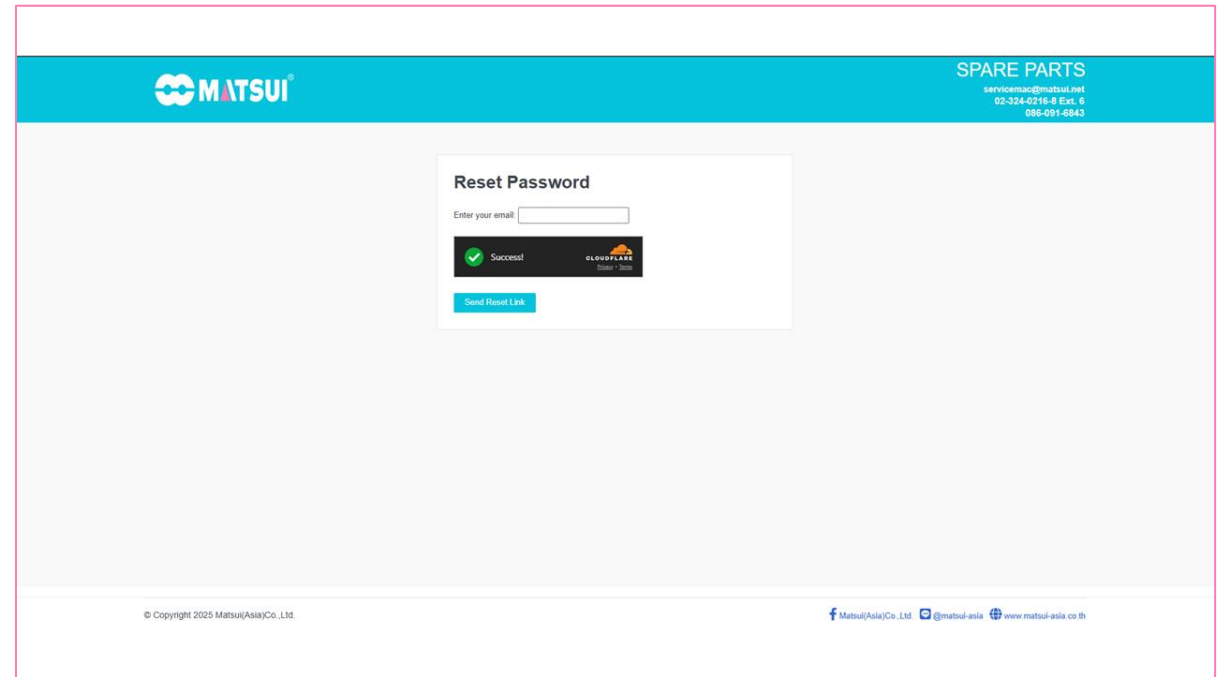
MATSUI®

SPARE PARTS
servicemac@matsui.net
02-324-0216-8 Ext. 6
086-091-6843

Reset Password

Enter your email:

Success!

CLOUDFLARE
Privacy • Terms

Send Reset Link

© Copyright 2025 Matsui(Asia)Co.,Ltd.

Matsui(Asia)Co.,Ltd. @matsui-asia www.matsui-asia.co.th